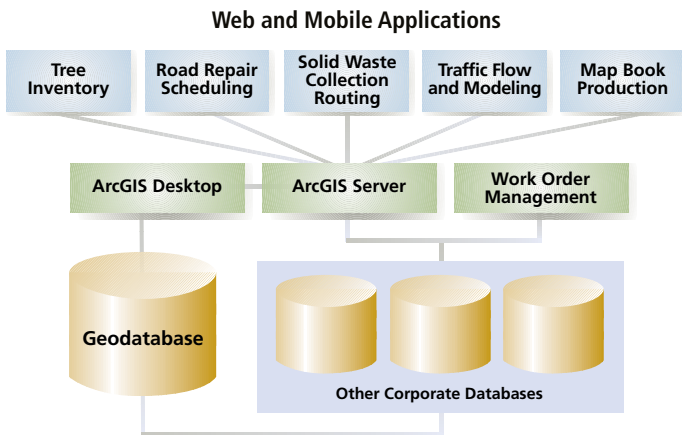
Web and Mobile Applications

Tree Inventory

Road Repair Scheduling

Solid Waste Collection Routing

Traffic Flow and Modeling

Map Book Production

ArcGIS Desktop

ArcGIS Server

Work Order Management

Geodatabase

Other Corporate Databases